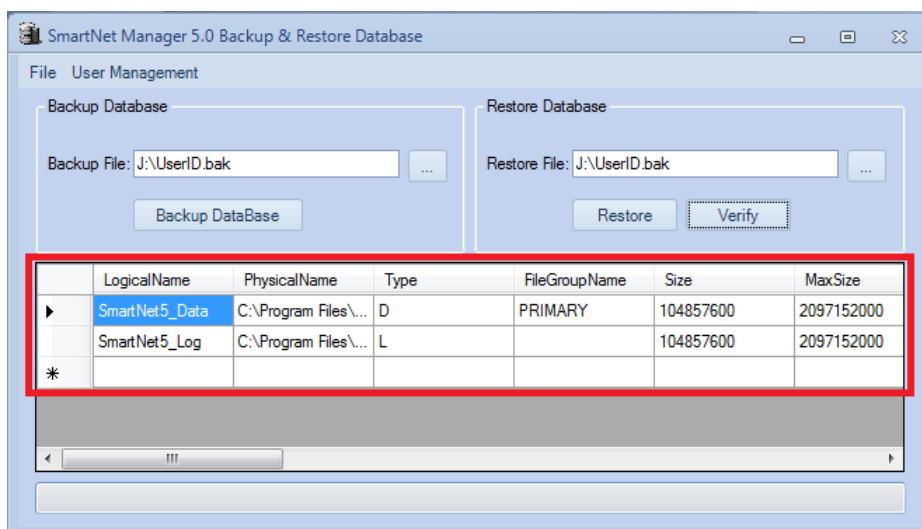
SmartNet Manager 5.0 Backup & Restore Database

File User Management

Backup Database

Backup File: J:\UserID.bak ...

Backup DataBase

Restore Database

Restore File: J:\UserID.bak ...

Restore Verify

| | LogicalName | PhysicalName | Type | FileGroupName | Size | MaxSize |
|---|---|---|---|---|---|---|
| ▶ | SmartNet5_Data | C:\Program Files\... | D | PRIMARY | 104857600 | 2097152000 |
| | SmartNet5_Log | C:\Program Files\... | L | | 104857600 | 2097152000 |
| * | | | | | | |